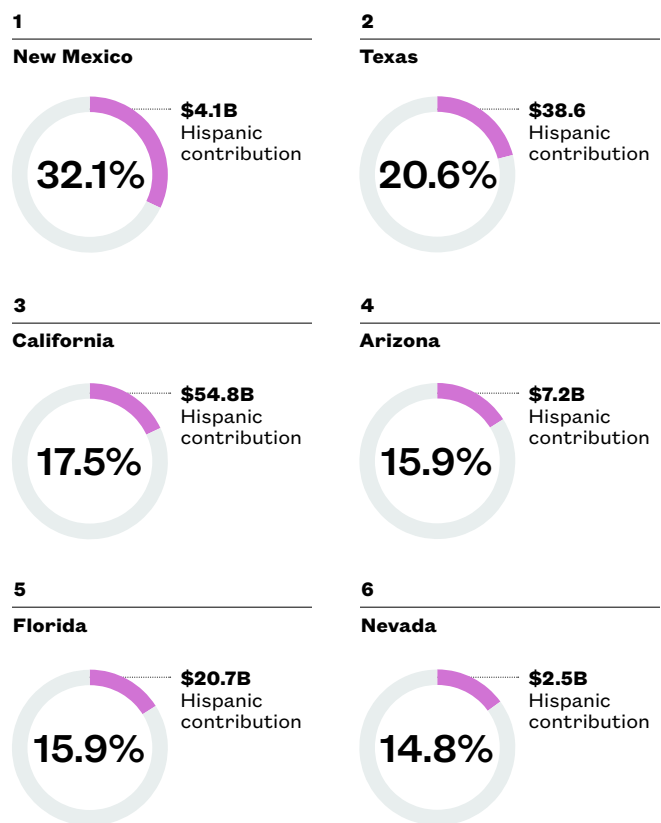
1

New Mexico

$4.1B
Hispanic contribution

32.1%

2

Texas

$38.6
Hispanic contribution

20.6%

3

California

$54.8B
Hispanic contribution

17.5%

4

Arizona

$7.2B
Hispanic contribution

15.9%

5

Florida

$20.7B
Hispanic contribution

15.9%

6

Nevada

$2.5B
Hispanic contribution

14.8%